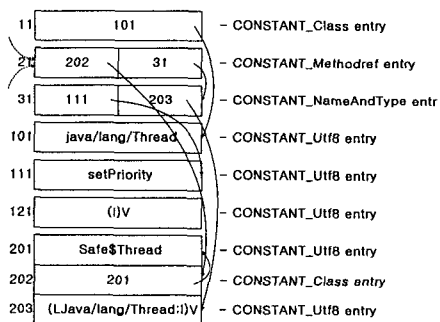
11 | 101 | - CONSTANT_Class entry
21 | 202 | 31 | - CONSTANT_Methodref entry
31 | 111 | 203 | - CONSTANT_NameAndType entr
101 | java/lang/Thread | - CONSTANT_Utf8 entry
111 | setPriority | - CONSTANT_Utf8 entry
121 | (I)V | - CONSTANT_Utf8 entry
201 | Safe$Thread | - CONSTANT_Utf8 entry
202 | 201 | - CONSTANT_Class entry
203 | (LJava/lang/Thread:I)V | - CONSTANT_Utf8 entry